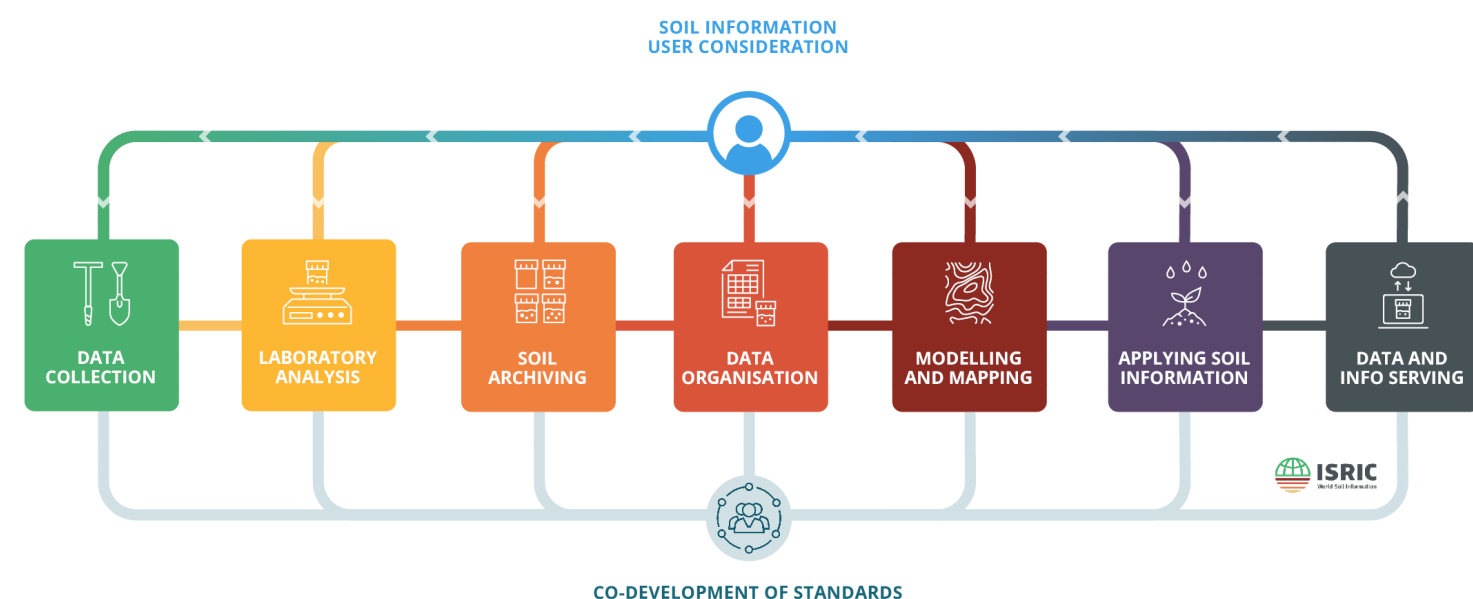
SOIL INFORMATION
USER CONSIDERATION

DATA COLLECTION

LABORATORY ANALYSIS

SOIL ARCHIVING

DATA ORGANISATION

MODELLING AND MAPPING

APPLYING SOIL INFORMATION

DATA AND INFO SERVING

ISRIC
World Soil Information

CO-DEVELOPMENT OF STANDARDS